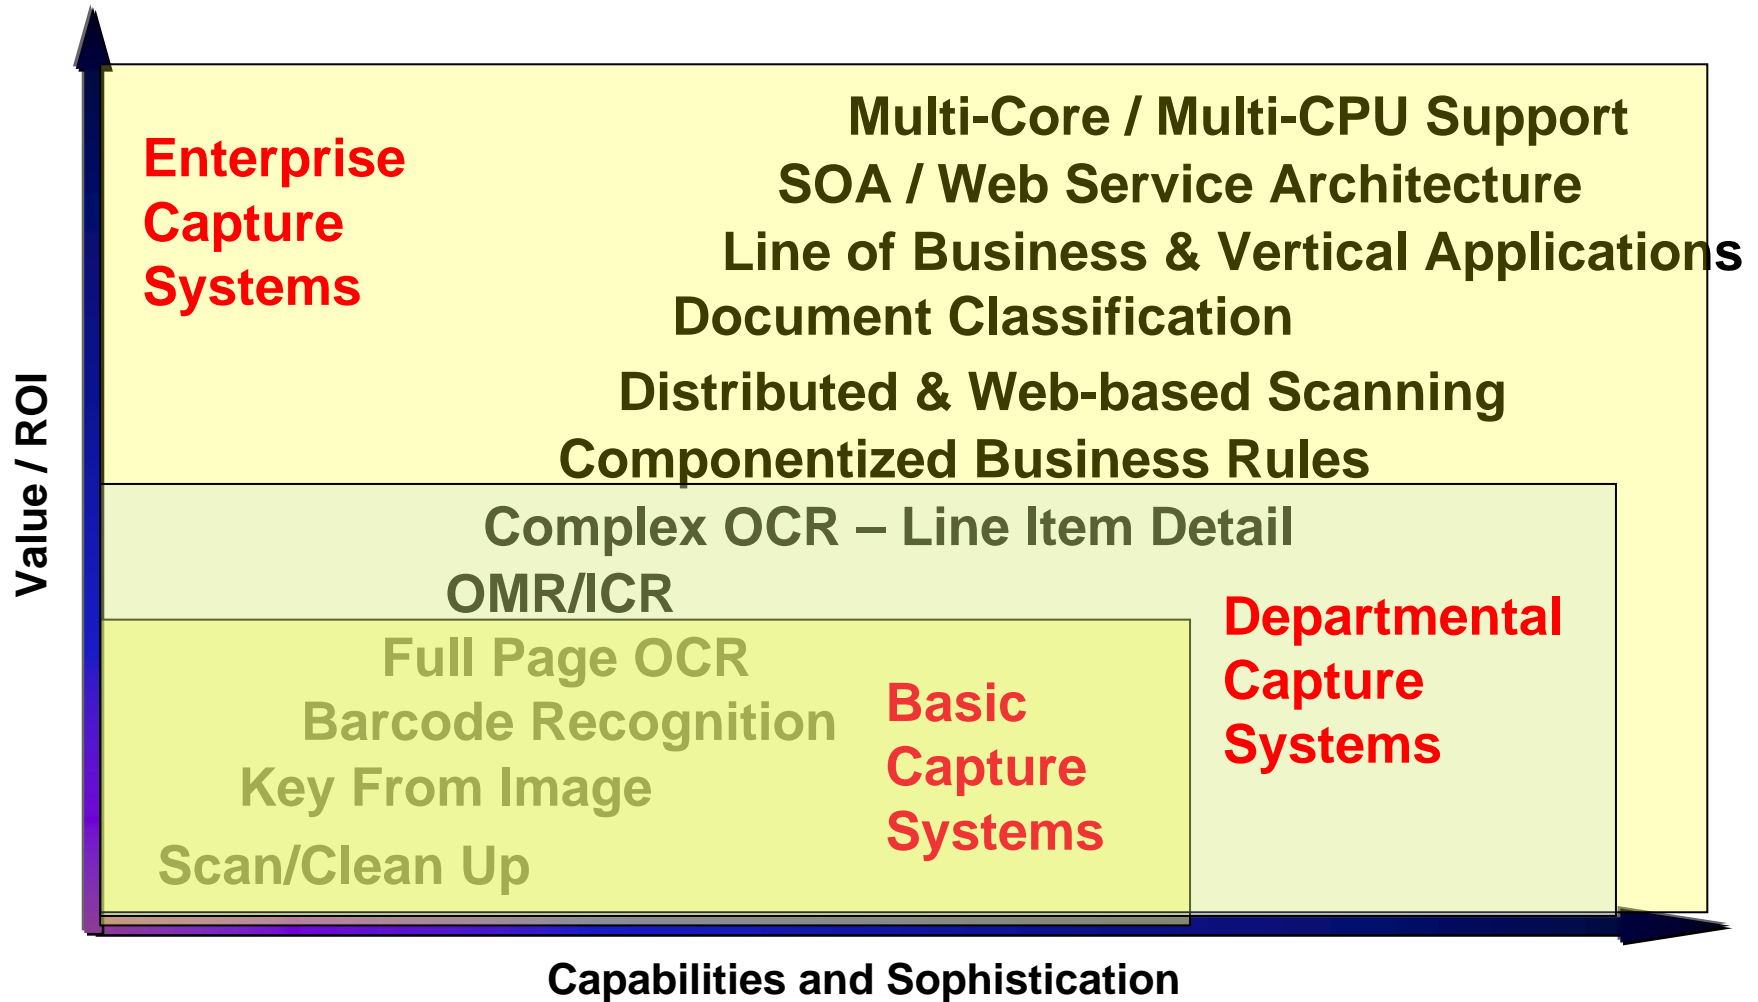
Value / ROI

Enterprise Capture Systems

Multi-Core / Multi-CPU Support
SOA / Web Service Architecture
Line of Business & Vertical Applications
Document Classification
Distributed & Web-based Scanning
Componentized Business Rules

Complex OCR – Line Item Detail
OMR/ICR

Departmental Capture Systems

Full Page OCR
Barcode Recognition
Key From Image
Scan/Clean Up

Basic Capture Systems

Capabilities and Sophistication